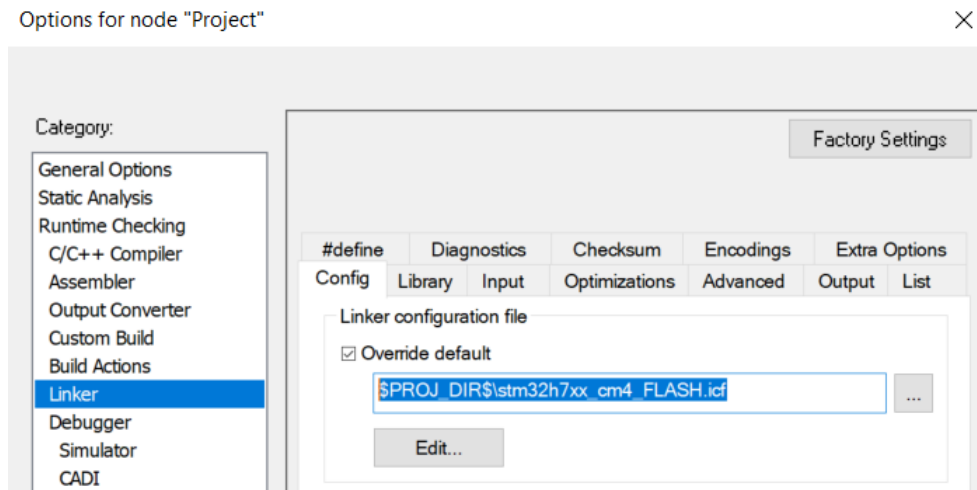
Options for node "Project"

×

Category:

General Options
Static Analysis
Runtime Checking
C/C++ Compiler
Assembler
Output Converter
Custom Build
Build Actions
Linker
Debugger
Simulator
CADI

Factory Settings

#define | Diagnostics | Checksum | Encodings | Extra Options
Config | Library | Input | Optimizations | Advanced | Output | List

Linker configuration file

☑ Override default

\$PROJ_DIR\$\stm32h7xx_cm4_FLASH.icf

...

Edit...